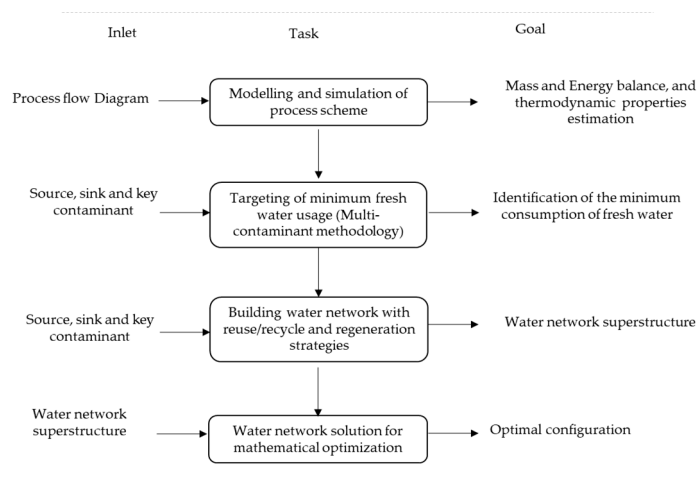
Inlet

Task

Goal

Process flow Diagram

Modelling and simulation of process scheme

Mass and Energy balance, and thermodynamic properties estimation

Source, sink and key contaminant

Targeting of minimum fresh water usage (Multi-contaminant methodology)

Identification of the minimum consumption of fresh water

Source, sink and key contaminant

Building water network with reuse/recycle and regeneration strategies

Water network superstructure

Water network superstructure

Water network solution for mathematical optimization

Optimal configuration